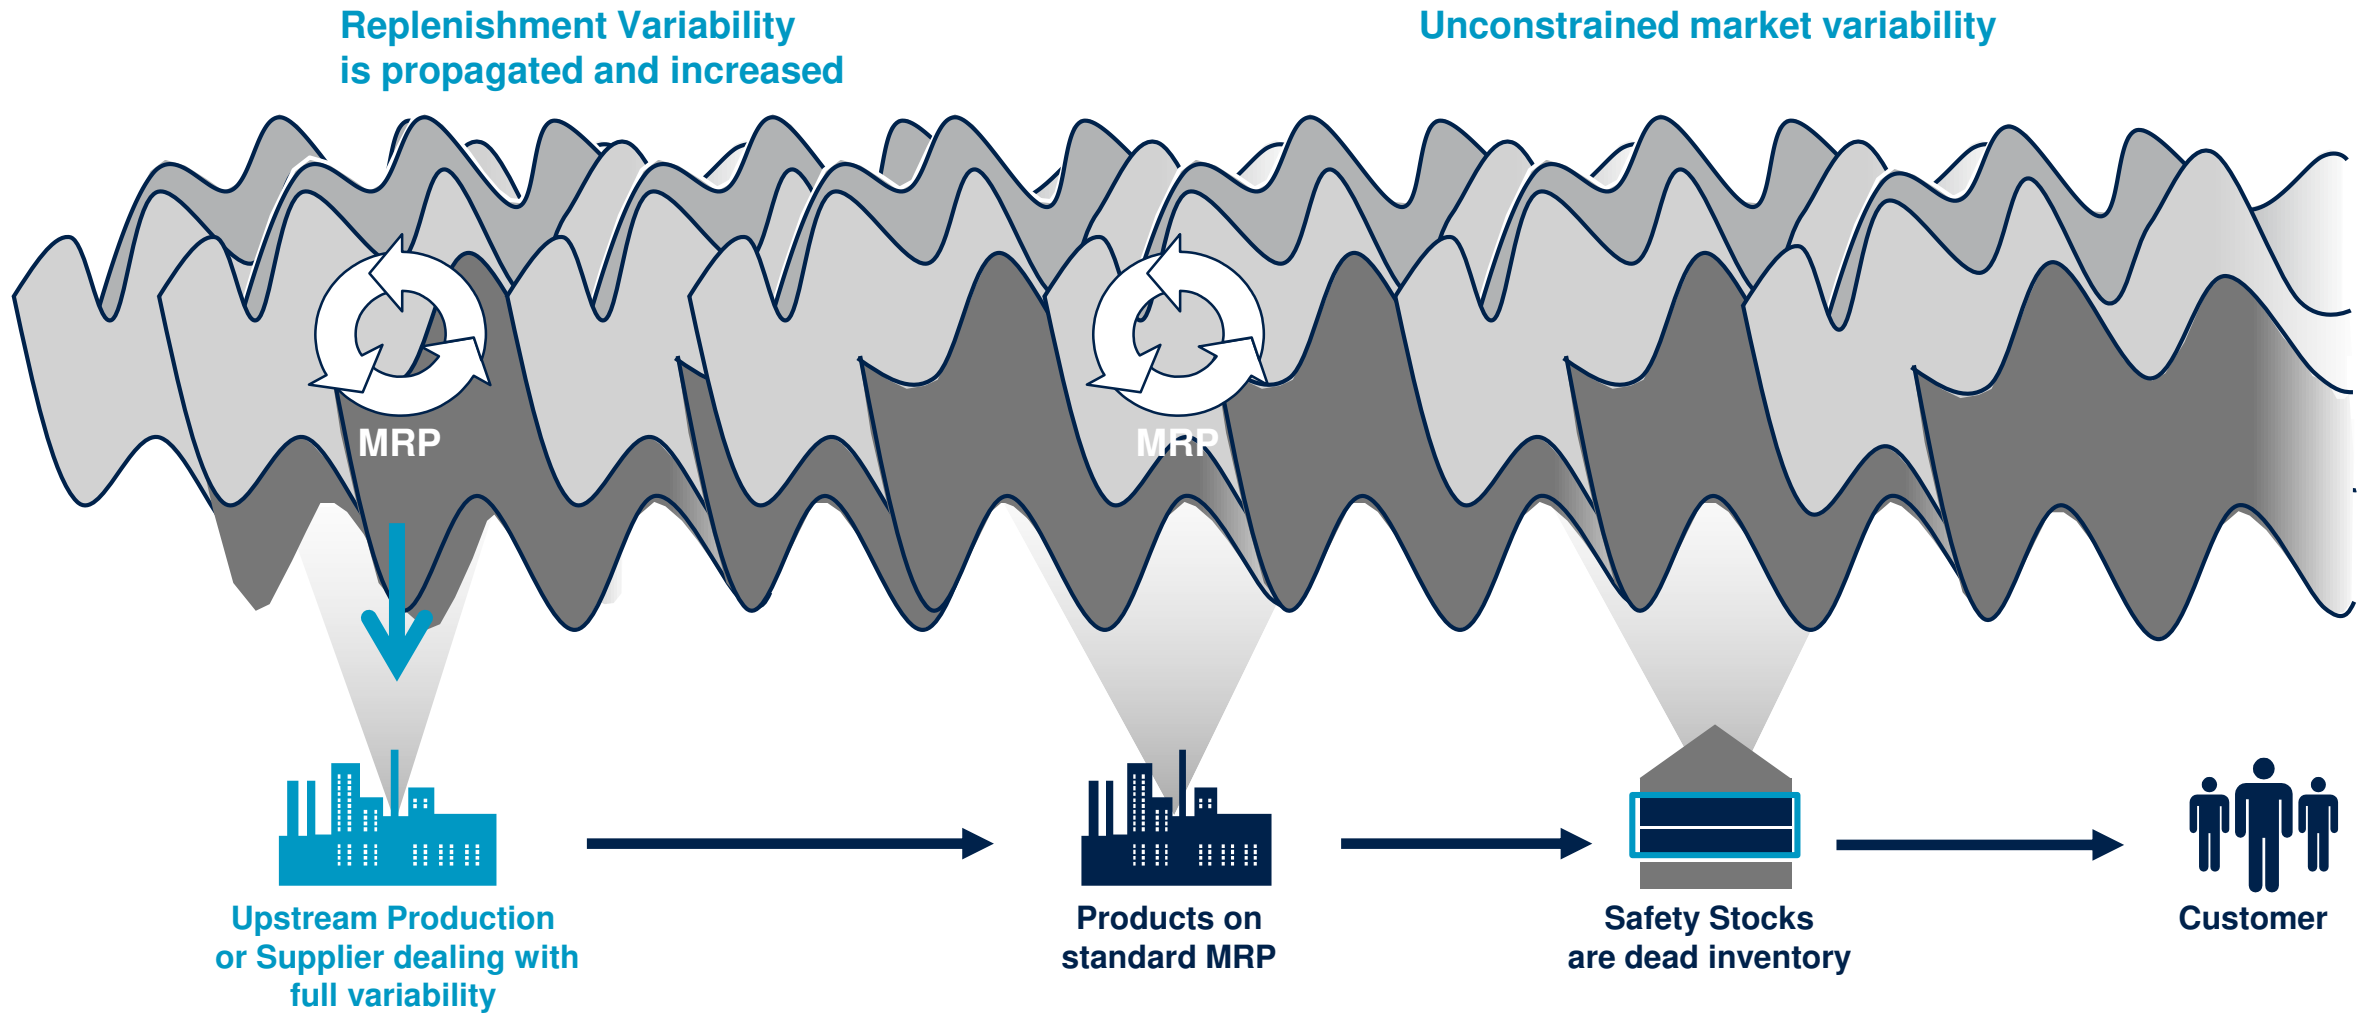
Replenishment Variability is propagated and increased

Unconstrained market variability

MRP

MRP

Upstream Production or Supplier dealing with full variability

Products on standard MRP

Safety Stocks are dead inventory

Customer